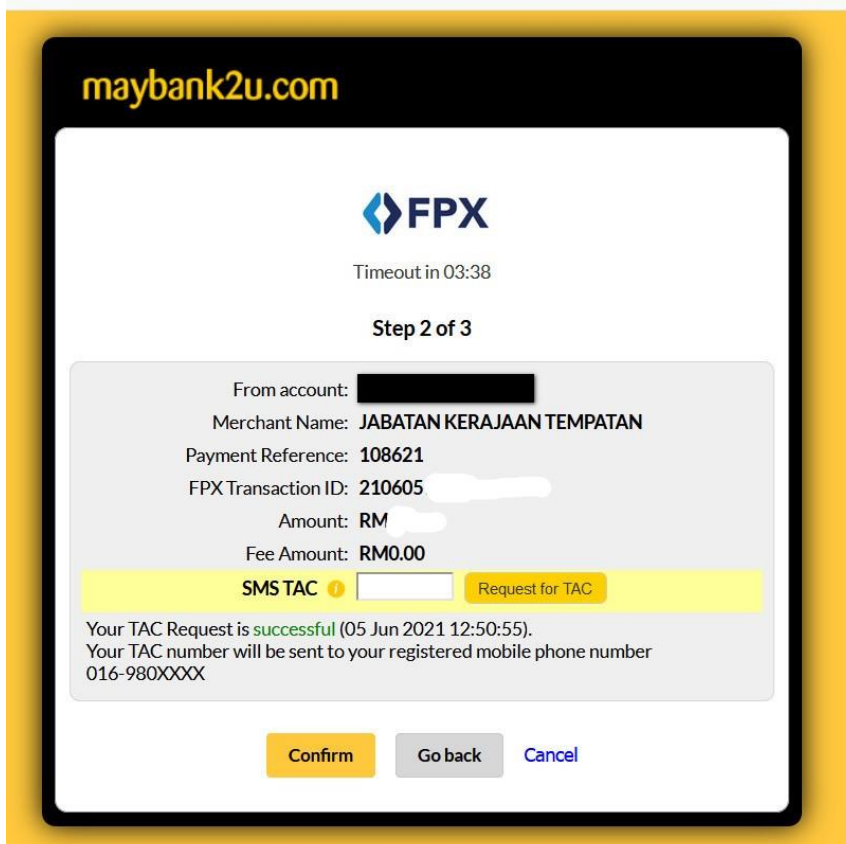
maybank2u.com

FPX

Timeout in 03:38

Step 2 of 3

From account: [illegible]
Merchant Name: JABATAN KERAJAAN TEMPATAN
Payment Reference: 108621
FPX Transaction ID: 210605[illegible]
Amount: RM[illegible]
Fee Amount: RM0.00
SMS TAC Request for TAC

Your TAC Request is successful (05 Jun 2021 12:50:55).
Your TAC number will be sent to your registered mobile phone number 016-980XXXX

Confirm Go back Cancel